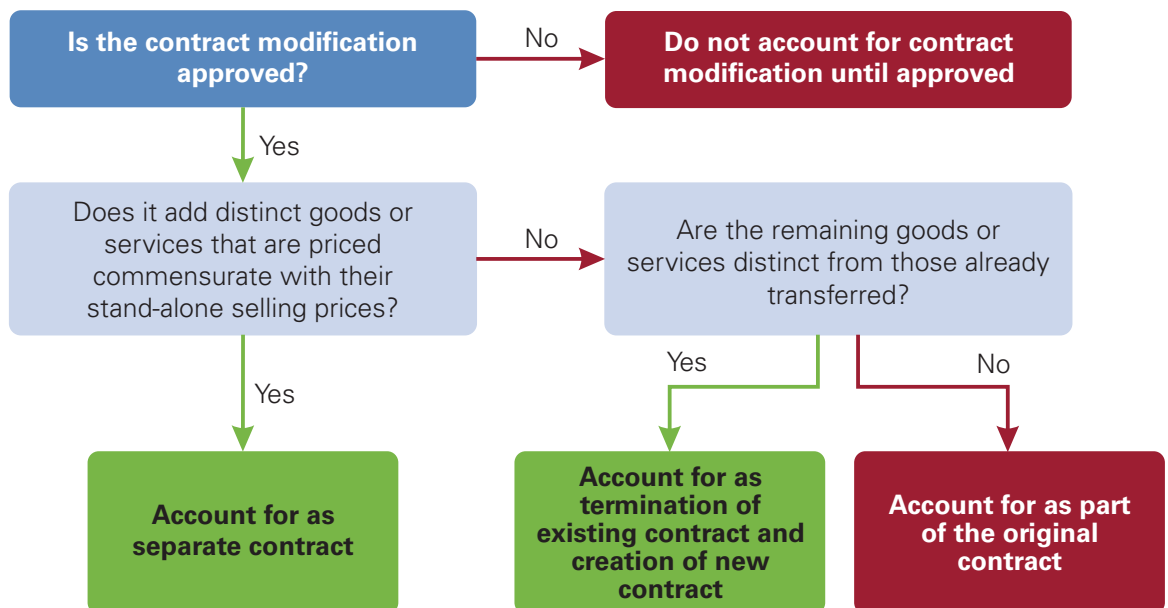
Is the contract modification approved?

No

Do not account for contract modification until approved

Yes

Does it add distinct goods or services that are priced commensurate with their stand-alone selling prices?

No

Are the remaining goods or services distinct from those already transferred?

Yes

No

Yes

Account for as separate contract

Account for as termination of existing contract and creation of new contract

Account for as part of the original contract